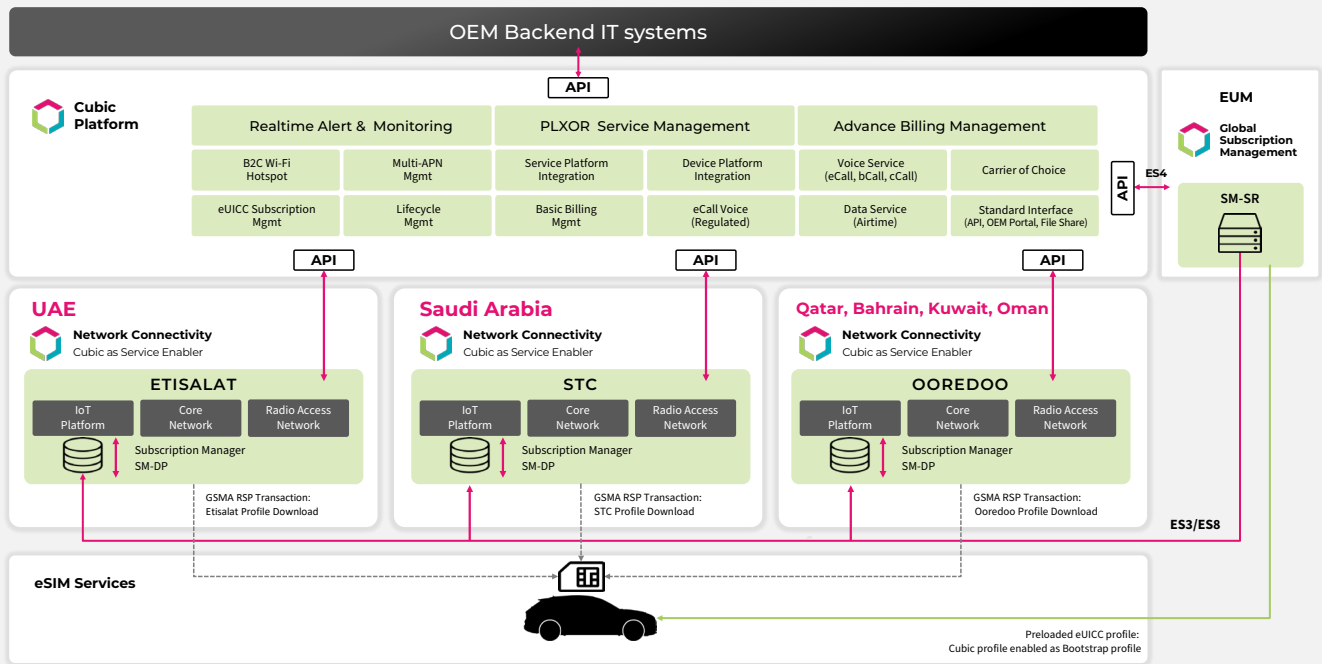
OEM Backend IT systems

API

Cubic Platform

Realtime Alert & Monitoring

PLXOR Service Management

Advance Billing Management

B2C Wi-Fi Hotspot

Multi-APN Mgmt

Service Platform Integration

Device Platform Integration

Voice Service (eCall, bCall, cCall)

Carrier of Choice

eUICC Subscription Mgmt

Lifecycle Mgmt

Basic Billing Mgmt

eCall Voice (Regulated)

Data Service (Airtime)

Standard Interface (API, OEM Portal, File Share)

API

API

API

API

ES4

EUM

Global Subscription Management

SM-SR

UAE

Network Connectivity
Cubic as Service Enabler

ETISALAT

IoT Platform

Core Network

Radio Access Network

Subscription Manager SM-DP

GSMA RSP Transaction: Etisalat Profile Download

Saudi Arabia

Network Connectivity
Cubic as Service Enabler

STC

IoT Platform

Core Network

Radio Access Network

Subscription Manager SM-DP

GSMA RSP Transaction: STC Profile Download

Qatar, Bahrain, Kuwait, Oman

Network Connectivity
Cubic as Service Enabler

OOREDOO

IoT Platform

Core Network

Radio Access Network

Subscription Manager SM-DP

GSMA RSP Transaction: Ooredoo Profile Download

ES3/ES8

eSIM Services

Preloaded eUICC profile:
Cubic profile enabled as Bootstrap profile